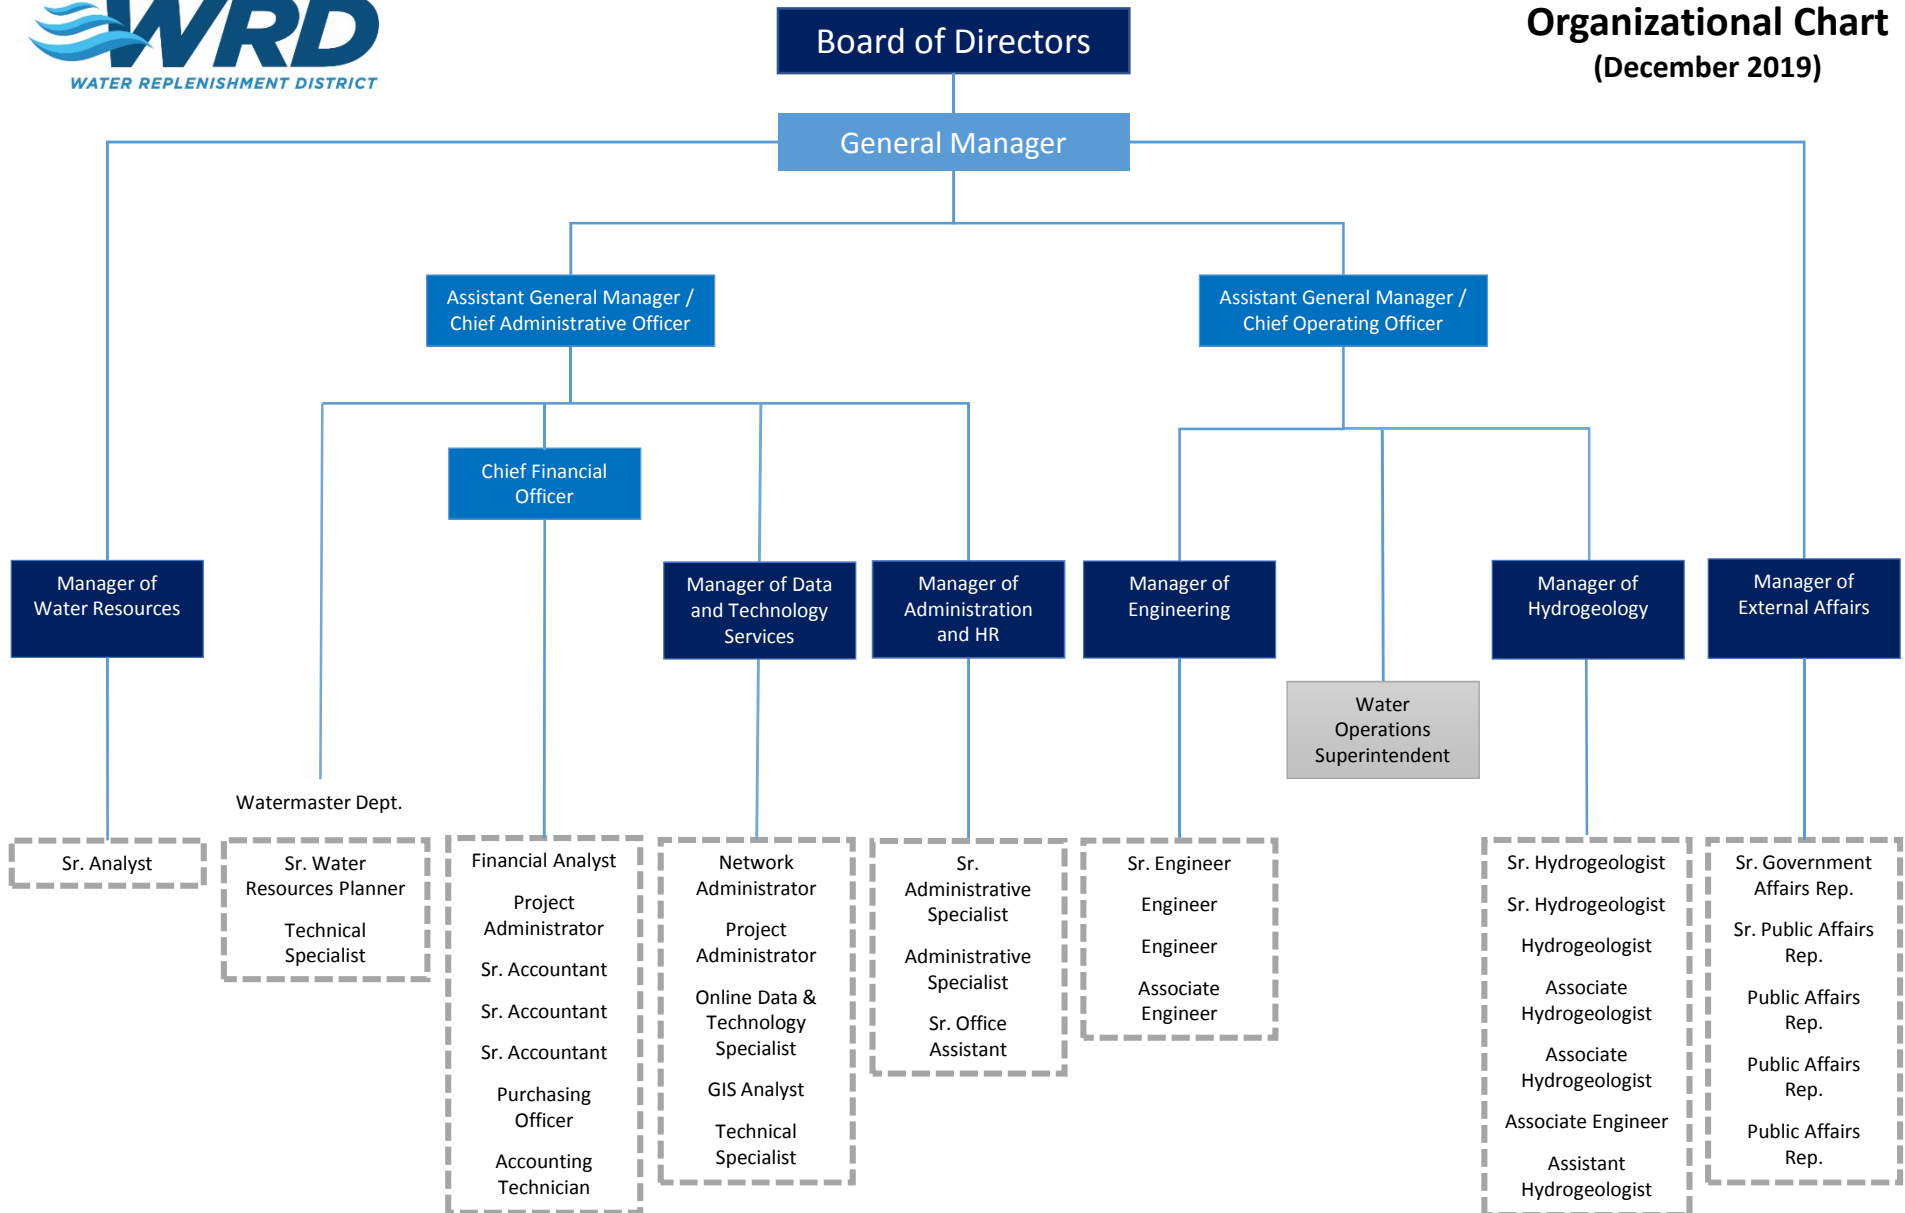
WRD
WATER REPLENISHMENT DISTRICT

Board of Directors

Organizational Chart
(December 2019)

General Manager

Assistant General Manager / Chief Administrative Officer

Assistant General Manager / Chief Operating Officer

Chief Financial Officer

Manager of Water Resources

Manager of Data and Technology Services

Manager of Administration and HR

Manager of Engineering

Manager of Hydrogeology

Manager of External Affairs

Water Operations Superintendent

Watermaster Dept.

Sr. Analyst

Sr. Water Resources Planner

Technical Specialist

Financial Analyst

Project Administrator

Sr. Accountant

Sr. Accountant

Sr. Accountant

Purchasing Officer

Accounting Technician

Network Administrator

Project Administrator

Online Data & Technology Specialist

GIS Analyst

Technical Specialist

Sr. Administrative Specialist

Administrative Specialist

Sr. Office Assistant

Sr. Engineer

Engineer

Engineer

Associate Engineer

Sr. Hydrogeologist

Sr. Hydrogeologist

Hydrogeologist

Associate Hydrogeologist

Associate Hydrogeologist

Associate Engineer

Assistant Hydrogeologist

Sr. Government Affairs Rep.

Sr. Public Affairs Rep.

Public Affairs Rep.

Public Affairs Rep.

Public Affairs Rep.